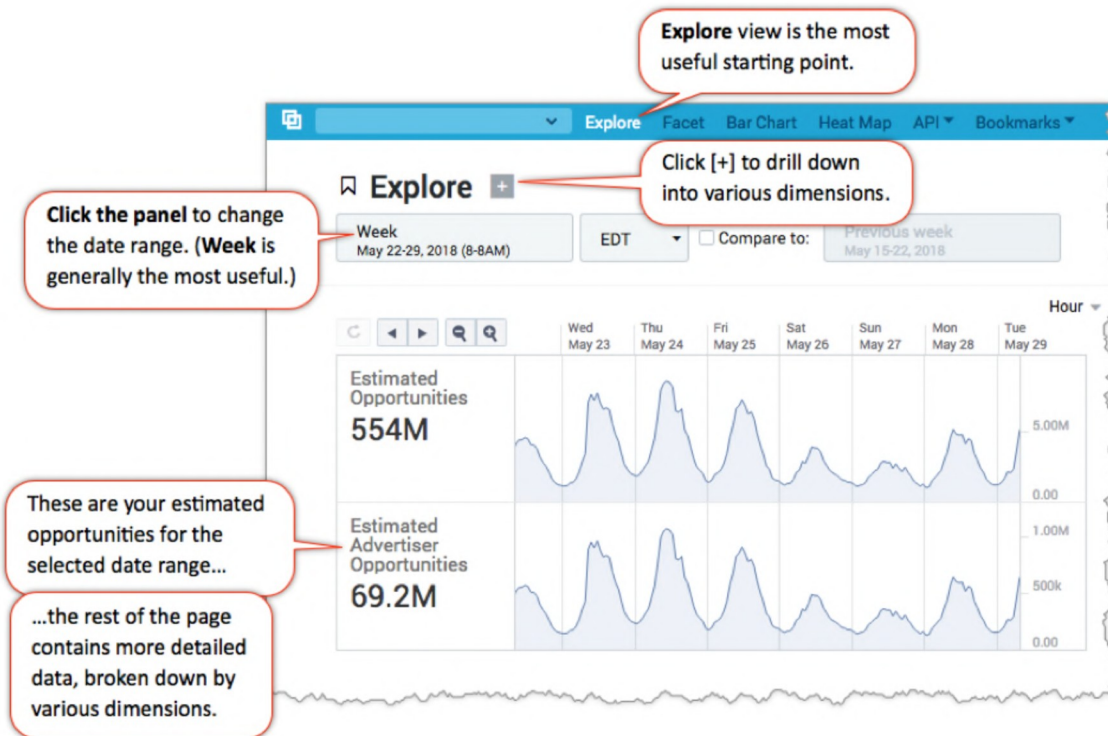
**Explore** view is the most useful starting point.

Explore Facet Bar Chart Heat Map API Bookmarks

Explore +

Click [+] to drill down into various dimensions.

**Click the panel** to change the date range. (**Week** is generally the most useful.)

Week
May 22-29, 2018 (8-8AM)

EDT

Compare to:

Previous week
May 15-22, 2018

Hour

| Wed May 23 | Thu May 24 | Fri May 25 | Sat May 26 | Sun May 27 | Mon May 28 | Tue May 29 |
|---|---|---|---|---|---|---|

Estimated Opportunities
554M

5.00M
0.00

These are your estimated opportunities for the selected date range...

Estimated Advertiser Opportunities
69.2M

1.00M
500k
0.00

...the rest of the page contains more detailed data, broken down by various dimensions.